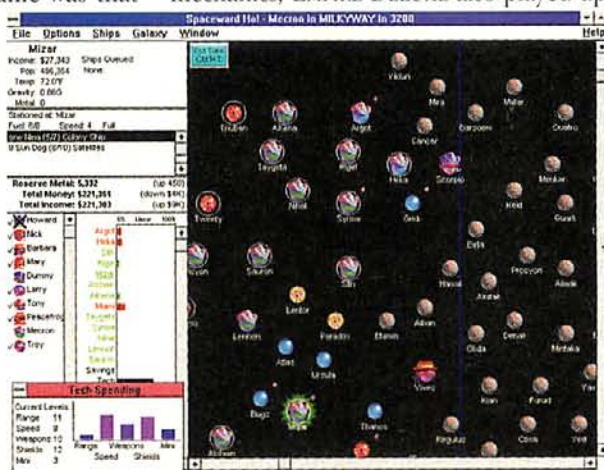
Spaceward Ho! - Mecron in MILKYWAY in 3200

File Options Ships Galaxy Window Help

End Turn

Mizar
Income: $27,343 Ships Queued
Pop: 486,364 None
Temp: 72.0°F
Gravity: 0.86G
Metal: 0

Stationed at Mizar
Fuel: 6/6 Speed: 4 Full
one Mira (5/7) Colony Ship
8 Sun Dog (0/10) Satellites

Reserve Metal: 5,332 (up 450)
Total Money: $321,351 (down $4K)
Total Income: $221,303 (up $9K)

Howard
Nick
Barbara
Mary
Dummy
Larry
Tony
Pesaferro
Mecron
Troy

Tech Spending
Current Levels
Range 11
Speed 9
Weapons 10
Shields 12
Mini 3

Range Weapons Mini
Speed Shields

Viklun
Mira
Miller
Barjoom
Ovelno
TriuBen
Azrana
Argot
Cancer
Scorpio
Taygeta
Rigel
Helka
Nevlav
Twenty
Nihal
Syrine
Seld
Kest
Ruuni
Bella
Peppyon
Aluade
Mazal
Akane
Sauron
Sam
Lentor
Aldan
Paradiso
Eltanin
Lemon
Atlas
Ursula
Olida
Dervel
Mehaka
Viveq
Bugz
Kian
Rurud
Thanos
Regulus
Cook
Vest
Andrum